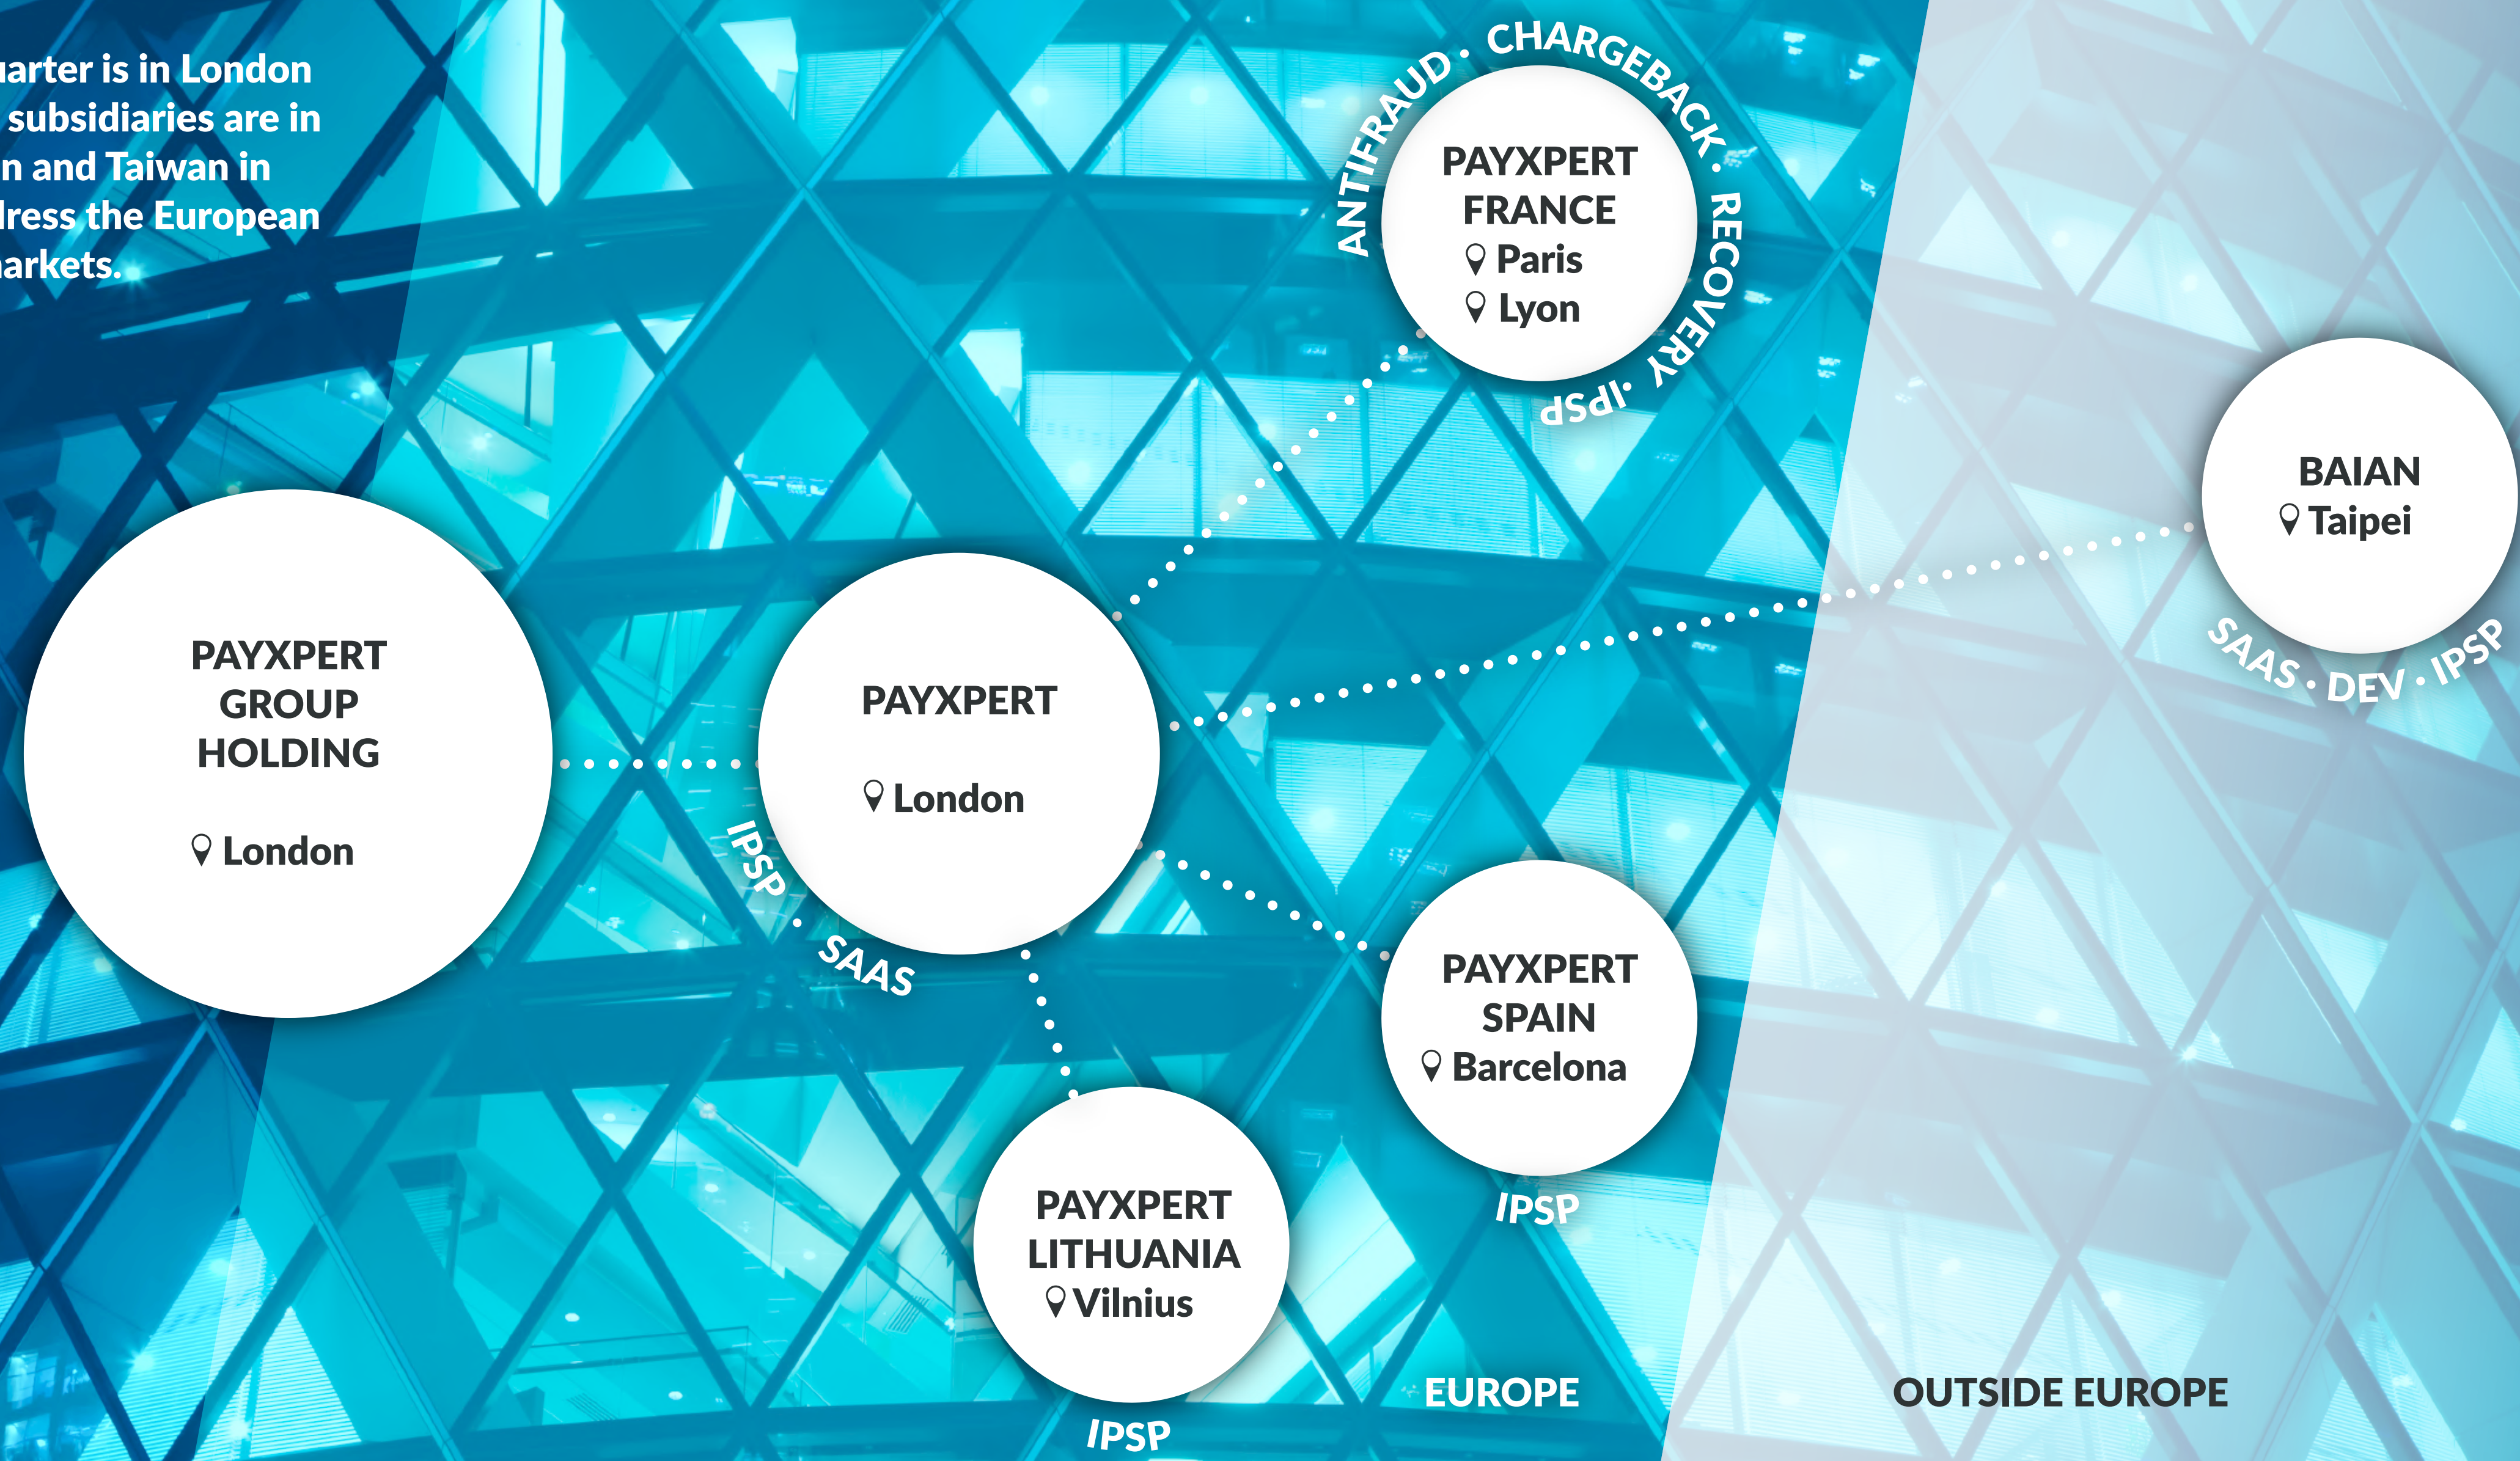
arter is in London subsidiaries are in n and Taiwan in dress the European arkets.

ANTIFRAUD · CHARGEBACK · RECOVERY · IPSP

PAYXPERT FRANCE
Paris
Lyon

BAIAN
Taipei

SAAS · DEV · IPSP

PAYXPERT GROUP HOLDING
London

PAYXPERT
London

IPSP · SAAS

PAYXPERT SPAIN
Barcelona

IPSP

PAYXPERT LITHUANIA
Vilnius

IPSP

EUROPE

OUTSIDE EUROPE